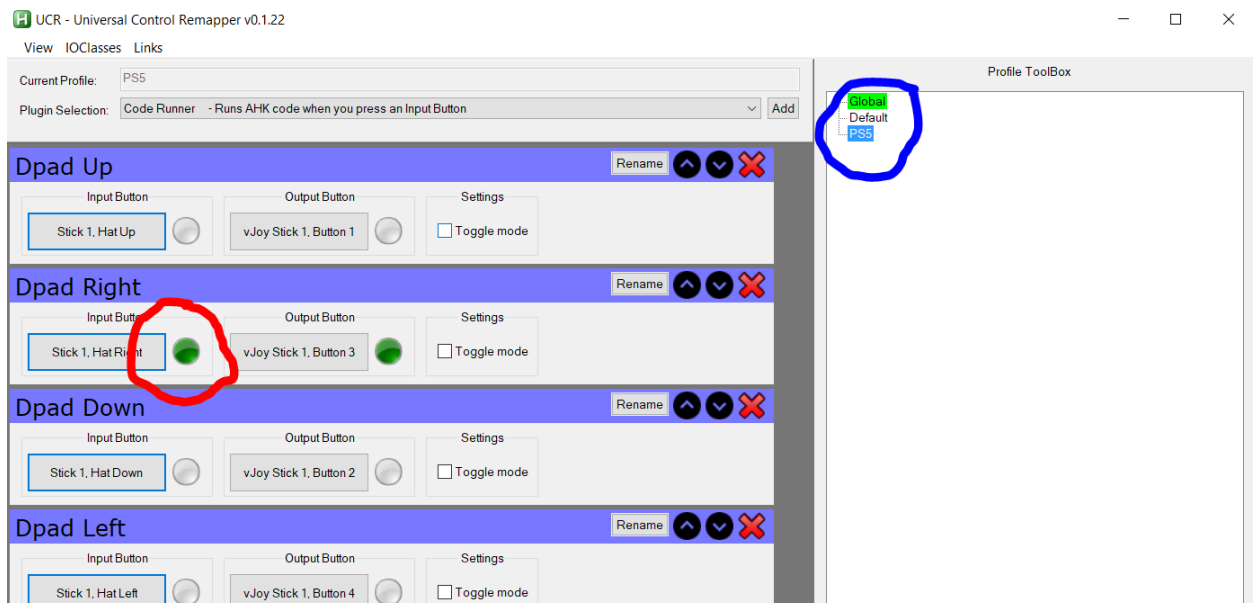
UCR - Universal Control Remapper v0.1.22

View IOClasses Links

Current Profile: PS5

Plugin Selection: Code Runner - Runs AHK code when you press an Input Button Add

Profile ToolBox

Global
Default
PS5

Dpad Up
Rename
Input Button
Stick 1, Hat Up
Output Button
vJoy Stick 1, Button 1
Settings
Toggle mode

Dpad Right
Rename
Input Butt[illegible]
Stick 1, Hat Ri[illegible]t
Output Button
vJoy Stick 1, Button 3
Settings
Toggle mode

Dpad Down
Rename
Input Button
Stick 1, Hat Down
Output Button
vJoy Stick 1, Button 2
Settings
Toggle mode

Dpad Left
Rename
Input Button
Stick 1, Hat Left
Output Button
vJoy Stick 1, Button 4
Settings
Toggle mode